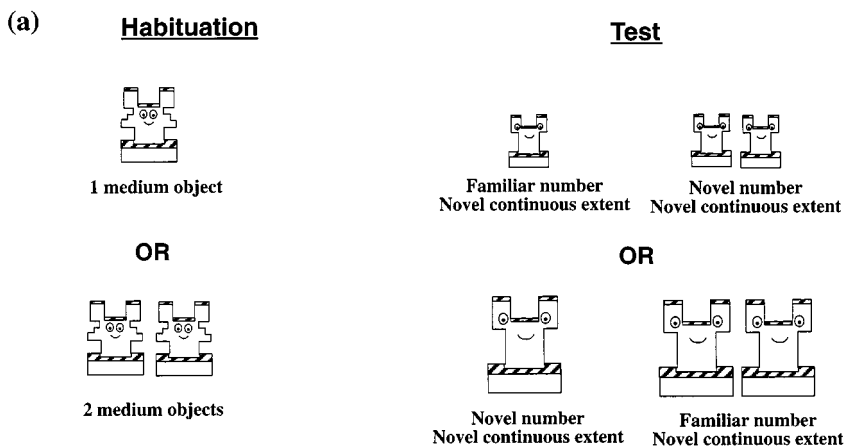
(a)

Habituation

1 medium object

OR

2 medium objects

Test

Familiar number
Novel continuous extent

Novel number
Novel continuous extent

OR

Novel number
Novel continuous extent

Familiar number
Novel continuous extent